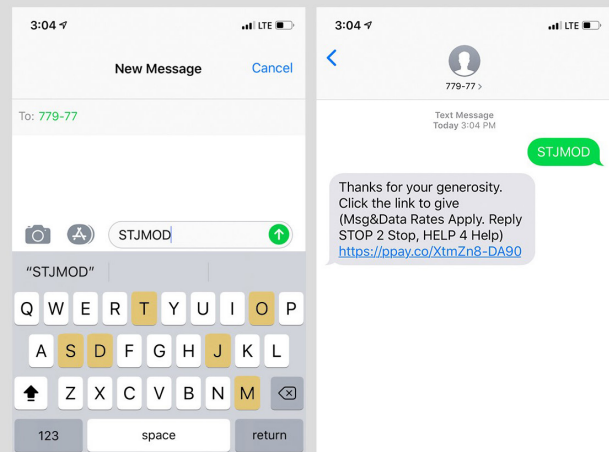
3:04 LTE

New Message Cancel

To: 779-77

STJMOD

"STJMOD"

Q W E R T Y U I O P
A S D F G H J K L
Z X C V B N M
123 space return

3:04 LTE

779-77 >

Text Message
Today 3:04 PM

STJMOD

Thanks for your generosity. Click the link to give (Msg&Data Rates Apply. Reply STOP 2 Stop, HELP 4 Help) https://ppay.co/XtmZn8-DA90